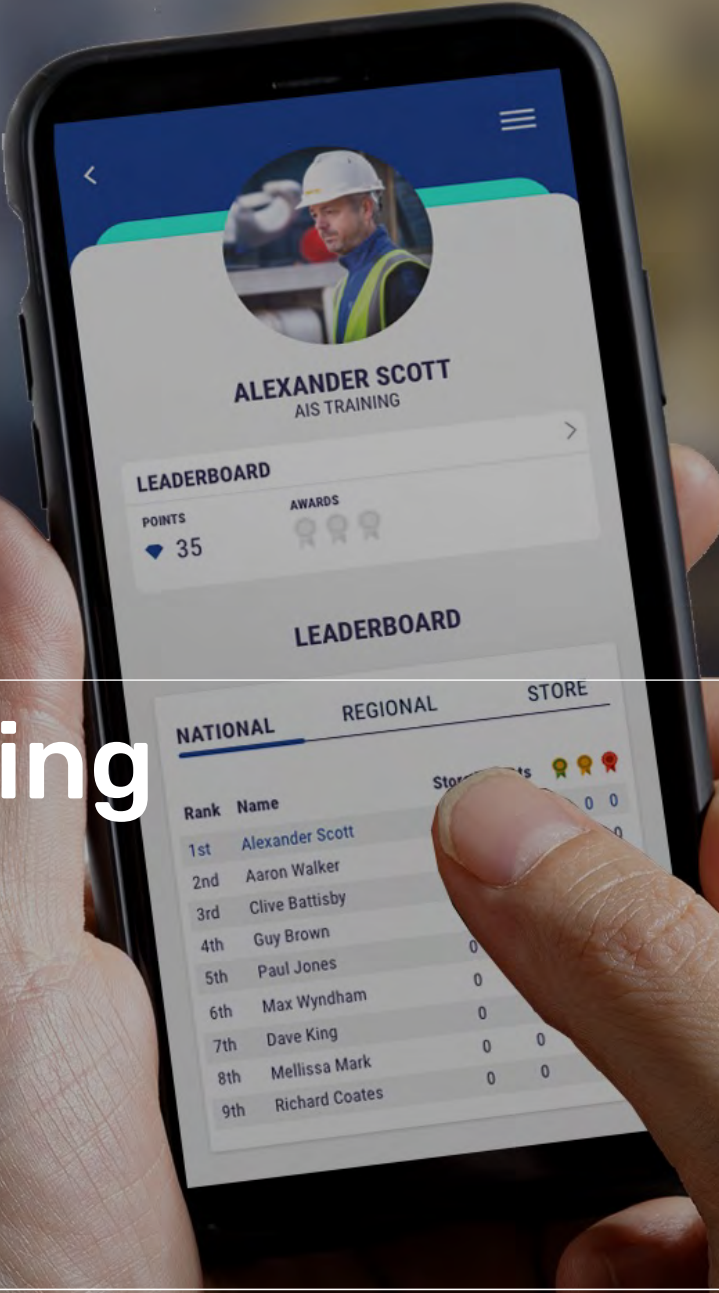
ALEXANDER SCOTT
AIS TRAINING

LEADERBOARD
POINTS
35
AWARDS

LEADERBOARD

NATIONAL REGIONAL STORE

ing

| Rank | Name | Stor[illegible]ts | | | |
|---|---|---|---|---|---|
| 1st | Alexander Scott | | | 0 | 0 |
| 2nd | Aaron Walker | | | | 0 |
| 3rd | Clive Battisby | | | | |
| 4th | Guy Brown | 0 | | | |
| 5th | Paul Jones | 0 | | | |
| 6th | Max Wyndham | 0 | | | |
| 7th | Dave King | 0 | 0 | | |
| 8th | Mellissa Mark | 0 | 0 | | |
| 9th | Richard Coates | | | | |